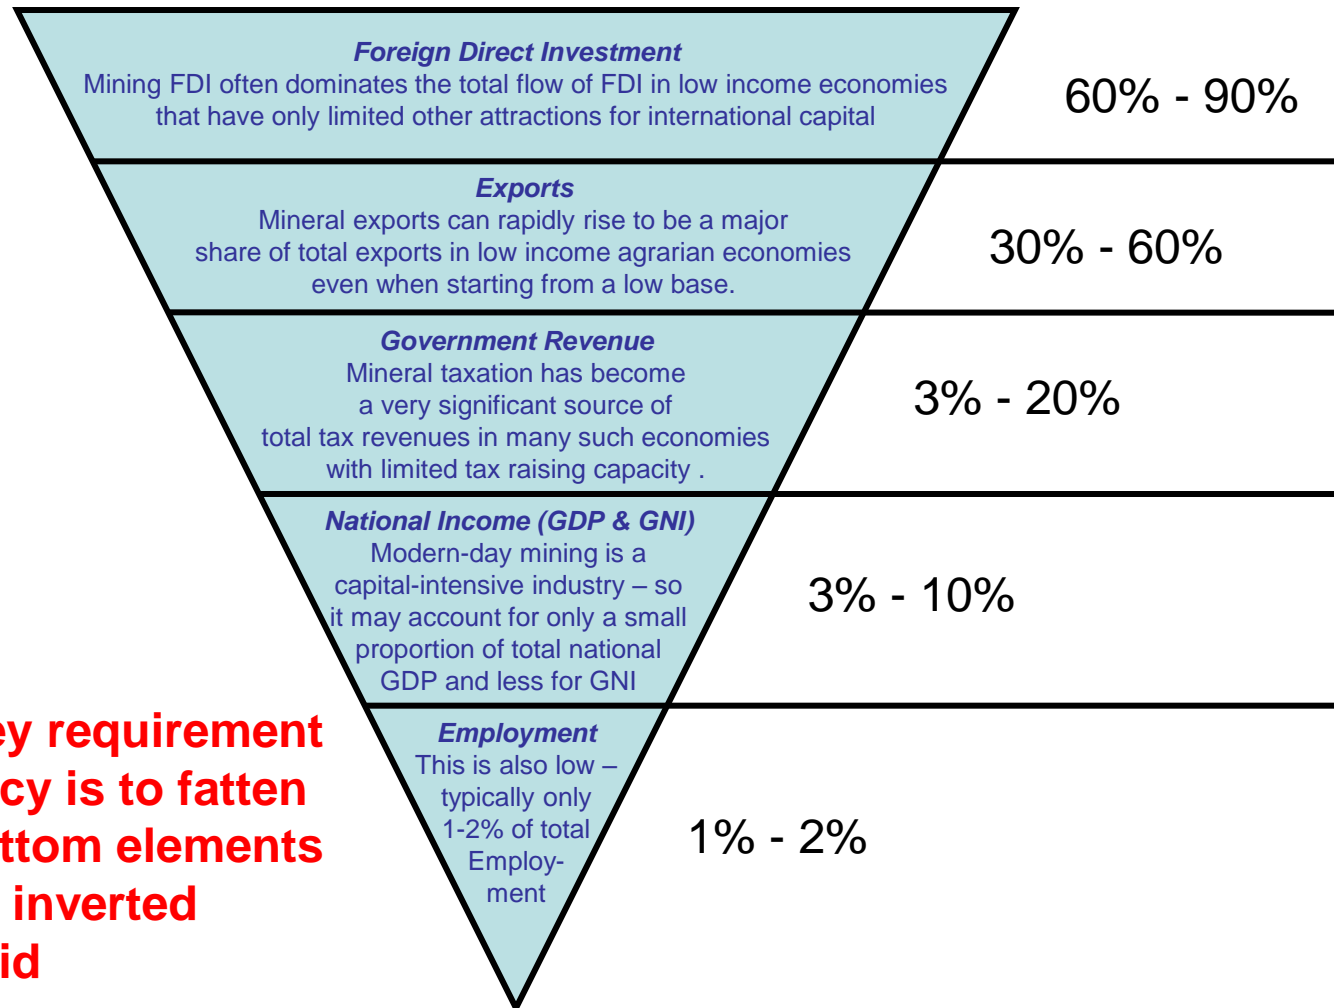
Foreign Direct Investment
Mining FDI often dominates the total flow of FDI in low income economies that have only limited other attractions for international capital

60% - 90%

Exports
Mineral exports can rapidly rise to be a major share of total exports in low income agrarian economies even when starting from a low base.

30% - 60%

Government Revenue
Mineral taxation has become a very significant source of total tax revenues in many such economies with limited tax raising capacity .

3% - 20%

National Income (GDP & GNI)
Modern-day mining is a capital-intensive industry – so it may account for only a small proportion of total national GDP and less for GNI

3% - 10%

Employment
This is also low – typically only 1-2% of total Employment

1% - 2%

ey requirement
cy is to fatten
ttom elements
inverted
id